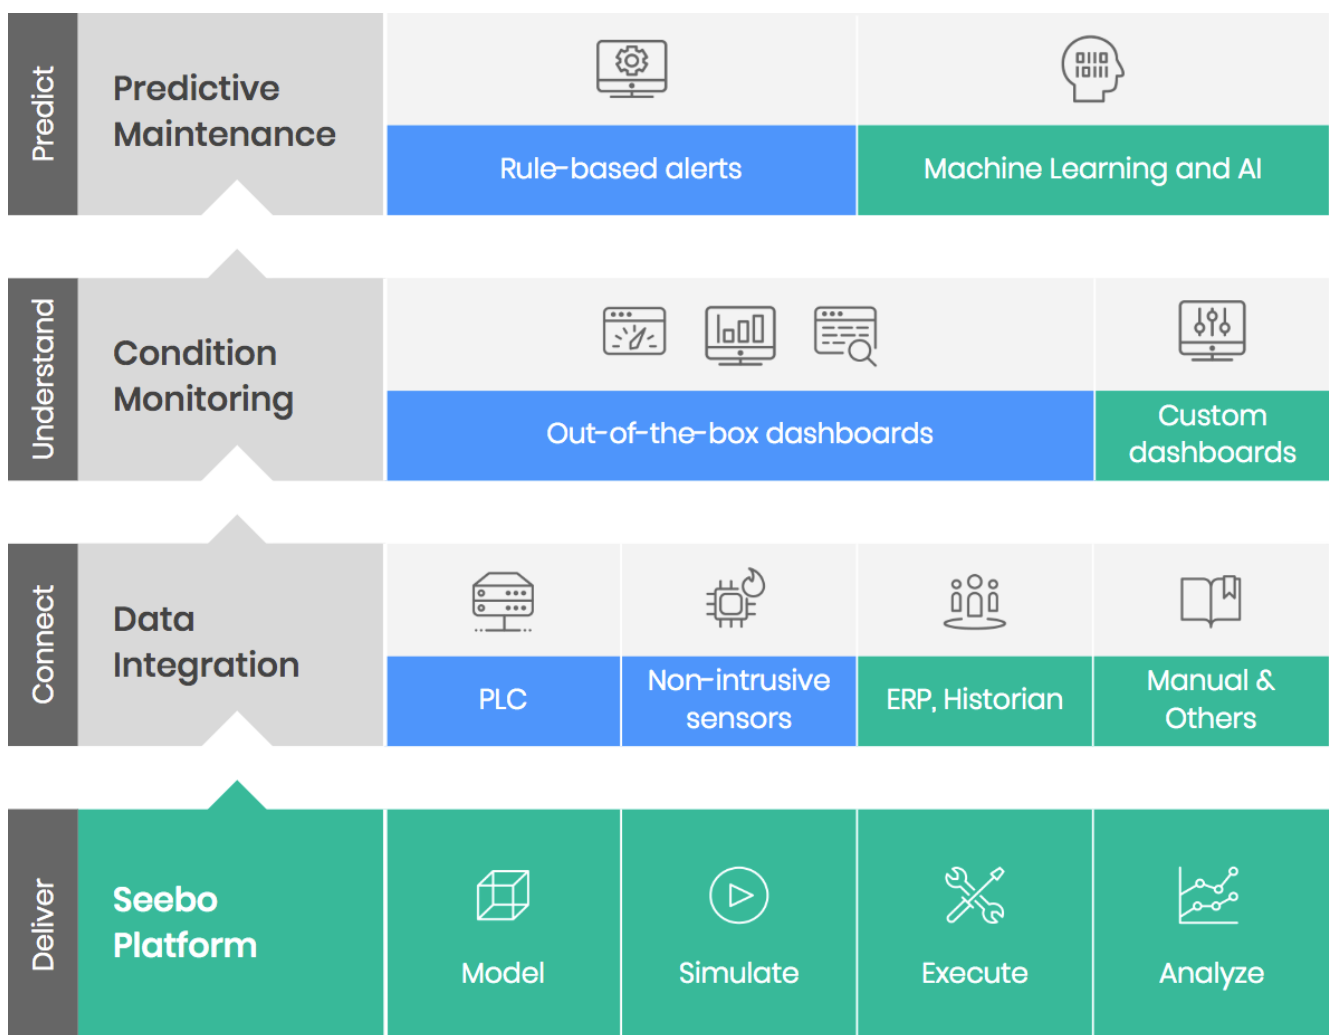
Predict

Predictive Maintenance

Rule-based alerts

Machine Learning and AI

Understand

Condition Monitoring

Out-of-the-box dashboards

Custom dashboards

Connect

Data Integration

PLC

Non-intrusive sensors

ERP, Historian

Manual & Others

Deliver

Seebo Platform

Model

Simulate

Execute

Analyze